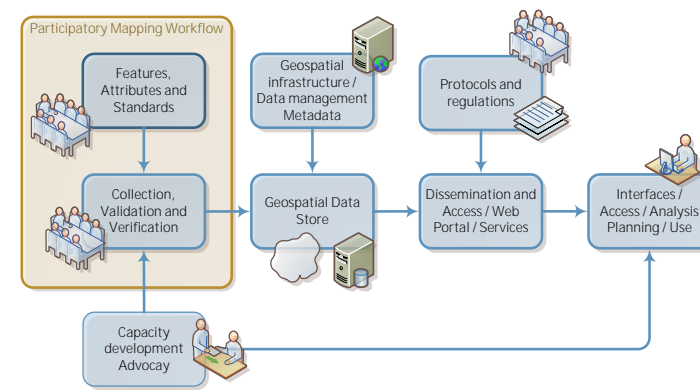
Participatory Mapping Workflow

Features, Attributes and Standards

Collection, Validation and Verification

Geospatial infrastructure / Data management Metadata

Geospatial Data Store

Protocols and regulations

Dissemination and Access / Web Portal / Services

Interfaces / Access / Analysis Planning / Use

Capacity development Advocay